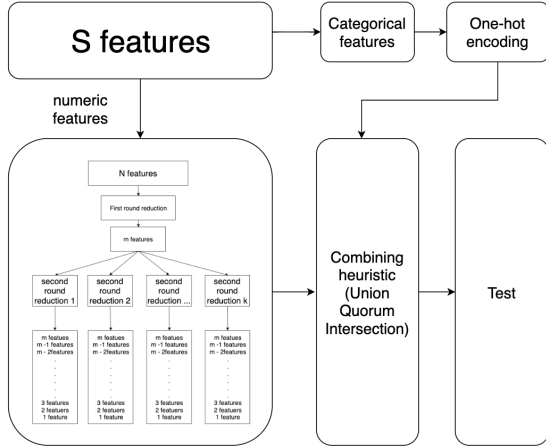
S features

Categorical features

One-hot encoding

numeric features

N features

First round reduction

m features

second round reduction 1

second round reduction 2

second round reduction ...

second round reduction k

m features
m -1 features
m - 2features
.
.
.
3 features
2 features
1 feature

m features
m -1 features
m - 2features
.
.
.
3 features
2 features
1 feature

m features
m -1 features
m - 2features
.
.
.
3 features
2 features
1 feature

m features
m -1 features
m - 2features
.
.
.
3 features
2 features
1 feature

Combining heuristic (Union Quorum Intersection)

Test